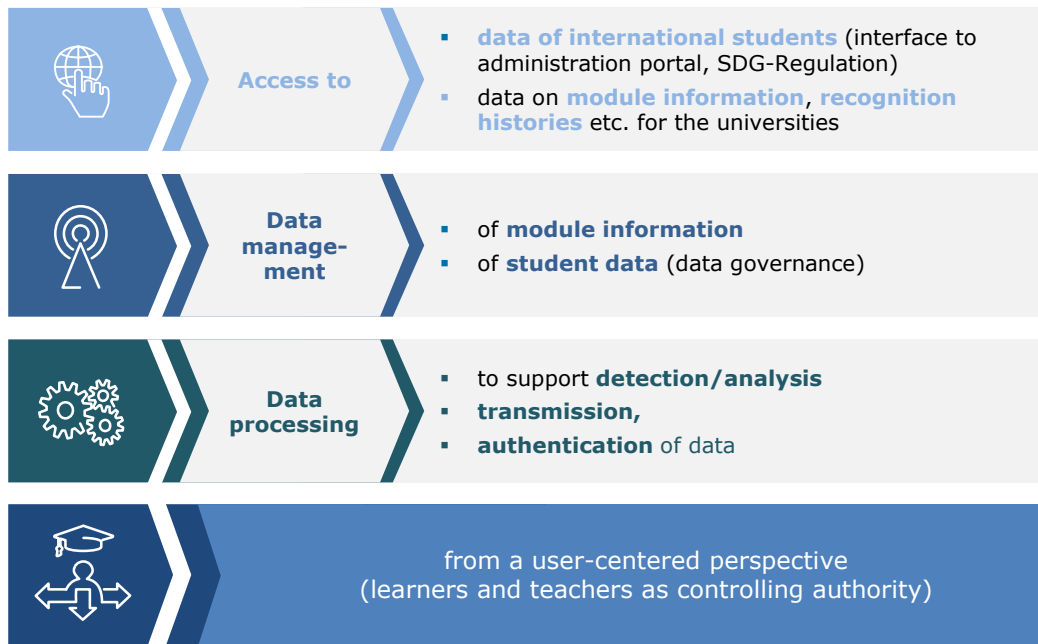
Access to

- data of international students (interface to administration portal, SDG-Regulation)
- data on module information, recognition histories etc. for the universities

Data management

- of module information
- of student data (data governance)

Data processing

- to support detection/analysis
- transmission,
- authentication of data

from a user-centered perspective
(learners and teachers as controlling authority)